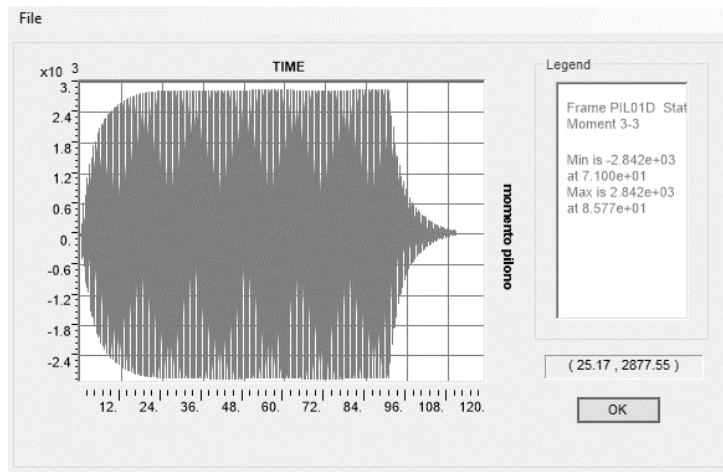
File

x10 3

TIME

3.
2.4
1.8
1.2
0.6
0.
-0.6
-1.2
-1.8
-2.4

12. 24. 36. 48. 60. 72. 84. 96. 108. 120.

momento pilono

Legend

Frame PIL01D Stat
Moment 3-3

Min is -2.842e+03
at 7.100e+01
Max is 2.842e+03
at 8.577e+01

( 25.17 , 2877.55 )

OK